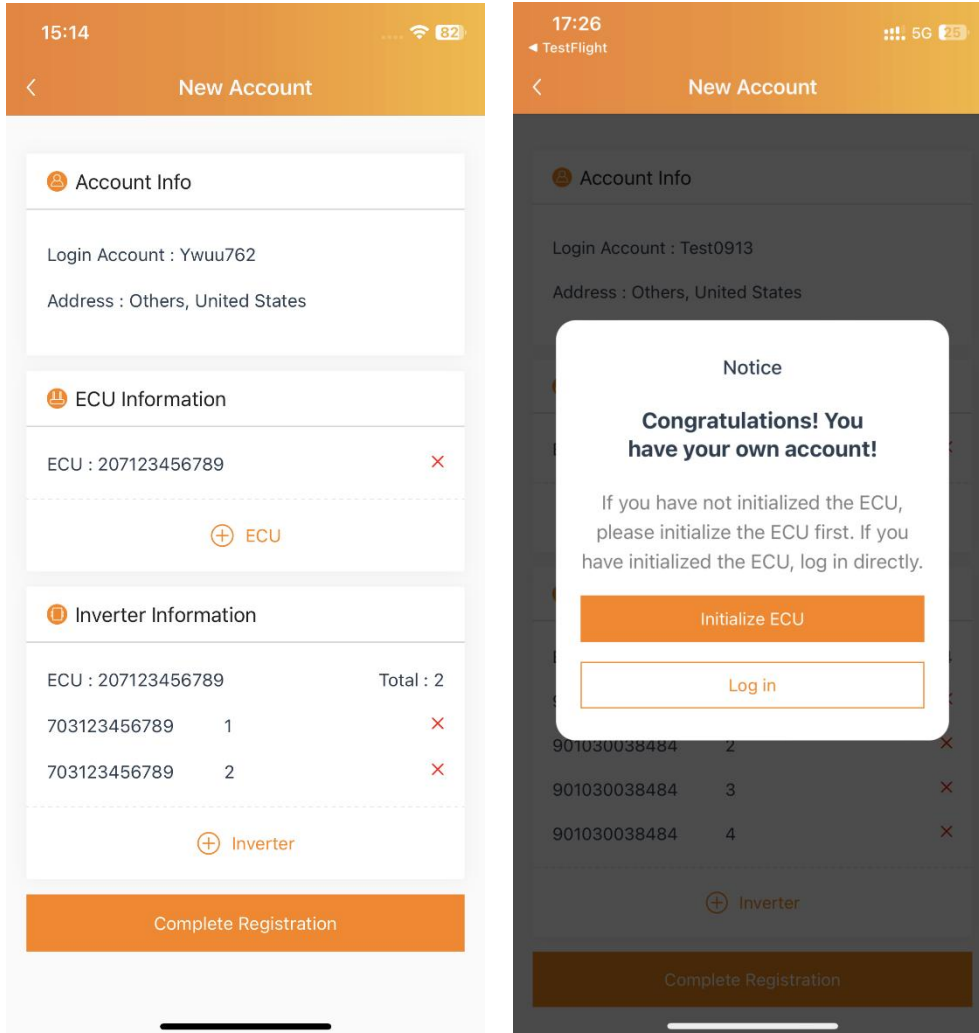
15:14

82

New Account

Account Info

Login Account : Ywuu762

Address : Others, United States

ECU Information

ECU : 207123456789

ECU

Inverter Information

ECU : 207123456789

Total : 2

703123456789 1

703123456789 2

Inverter

Complete Registration

17:26

◂ TestFlight

5G 25

New Account

Account Info

Login Account : Test0913

Address : Others, United States

Notice

Congratulations! You have your own account!

If you have not initialized the ECU, please initialize the ECU first. If you have initialized the ECU, log in directly.

Initialize ECU

Log in

901030038484 2

901030038484 3

901030038484 4

Inverter

Complete Registration